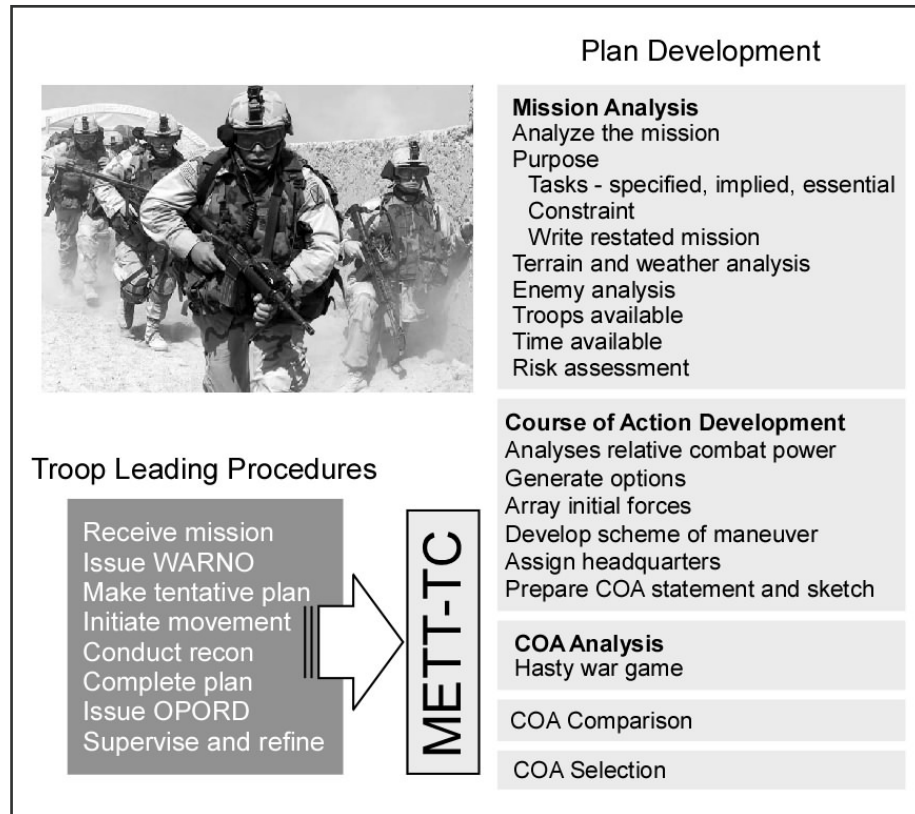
Plan Development

**Mission Analysis**
Analyze the mission
Purpose
Tasks - specified, implied, essential
Constraint
Write restated mission
Terrain and weather analysis
Enemy analysis
Troops available
Time available
Risk assessment

**Course of Action Development**
Analyses relative combat power
Generate options
Array initial forces
Develop scheme of maneuver
Assign headquarters
Prepare COA statement and sketch

**COA Analysis**
Hasty war game

COA Comparison

COA Selection

Troop Leading Procedures

Receive mission
Issue WARNO
Make tentative plan
Initiate movement
Conduct recon
Complete plan
Issue OPORD
Supervise and refine

METT-TC